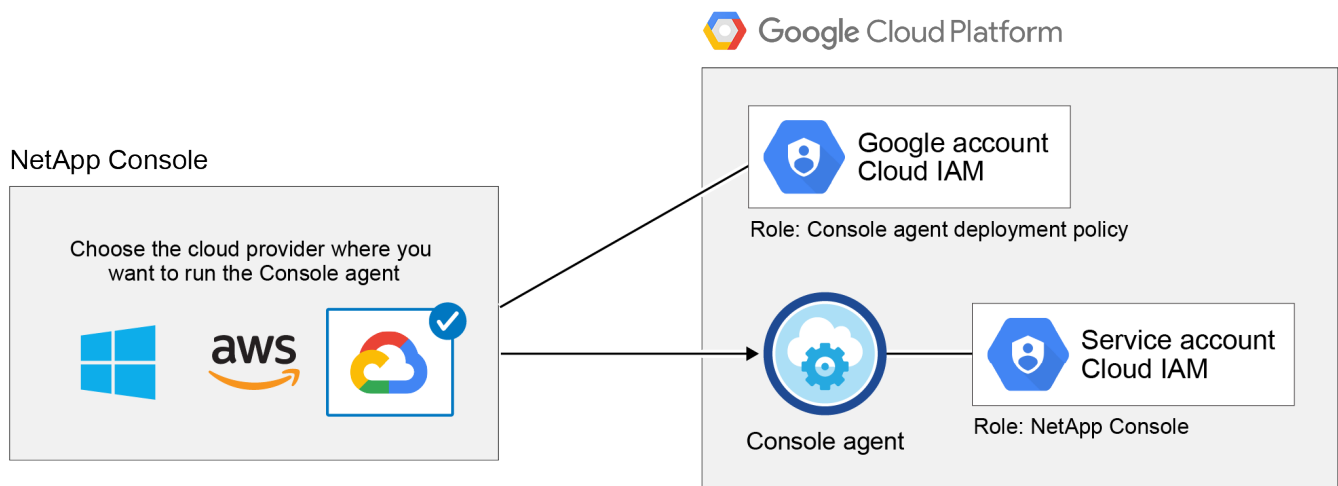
Google Cloud Platform

NetApp Console

Choose the cloud provider where you want to run the Console agent

aws

Google account
Cloud IAM

Role: Console agent deployment policy

Console agent

Service account
Cloud IAM

Role: NetApp Console